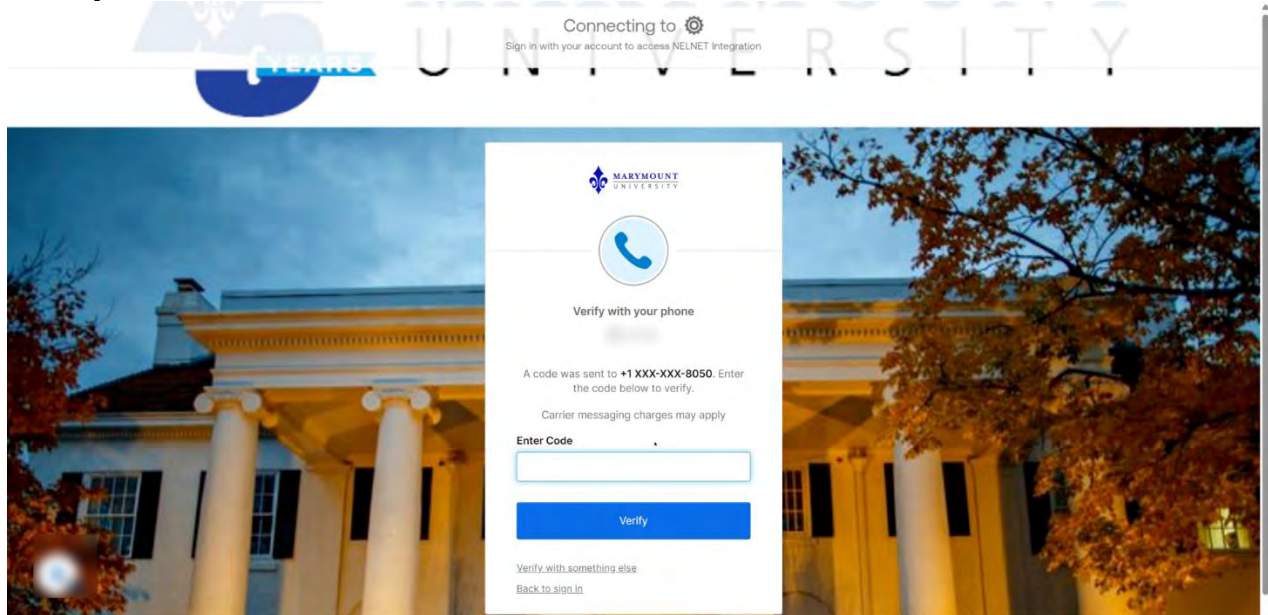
YEARS UNIVERSITY

Connecting to

Sign in with your account to access NELNET Integration

MARYMOUNT UNIVERSITY

Verify with your phone

A code was sent to +1 XXX-XXX-8050. Enter the code below to verify.

Carrier messaging charges may apply

Enter Code

Verify

Verify with something else

Back to sign in